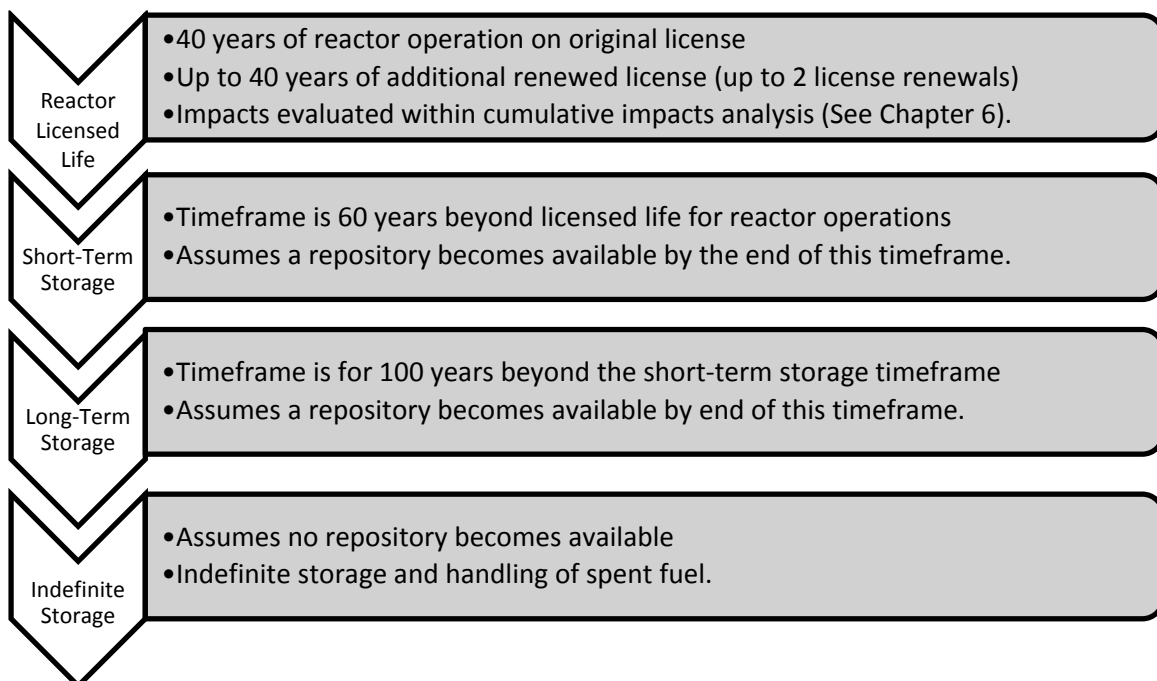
Reactor Licensed Life

•40 years of reactor operation on original license
•Up to 40 years of additional renewed license (up to 2 license renewals)
•Impacts evaluated within cumulative impacts analysis (See Chapter 6).

Short-Term Storage

•Timeframe is 60 years beyond licensed life for reactor operations
•Assumes a repository becomes available by the end of this timeframe.

Long-Term Storage

•Timeframe is for 100 years beyond the short-term storage timeframe
•Assumes a repository becomes available by end of this timeframe.

Indefinite Storage

•Assumes no repository becomes available
•Indefinite storage and handling of spent fuel.